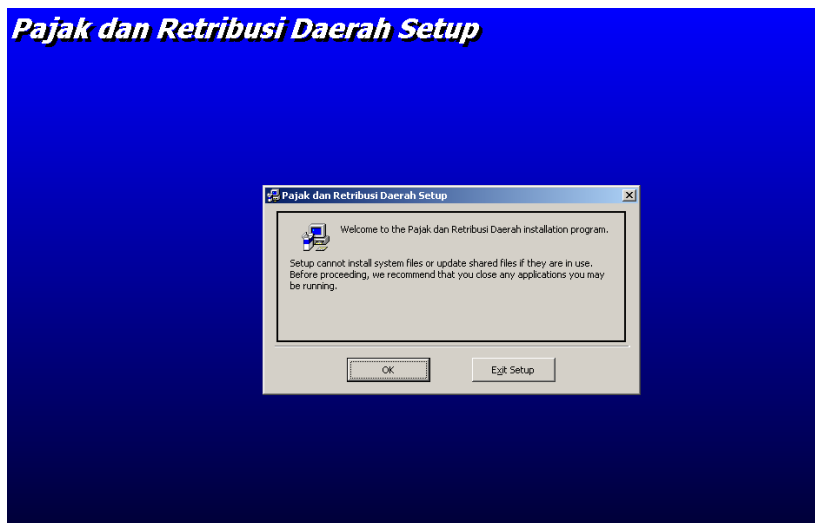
Pajak dan Retribusi Daerah Setup

Pajak dan Retribusi Daerah Setup

Welcome to the Pajak dan Retribusi Daerah installation program.

Setup cannot install system files or update shared files if they are in use. Before proceeding, we recommend that you close any applications you may be running.

OK

Exit Setup